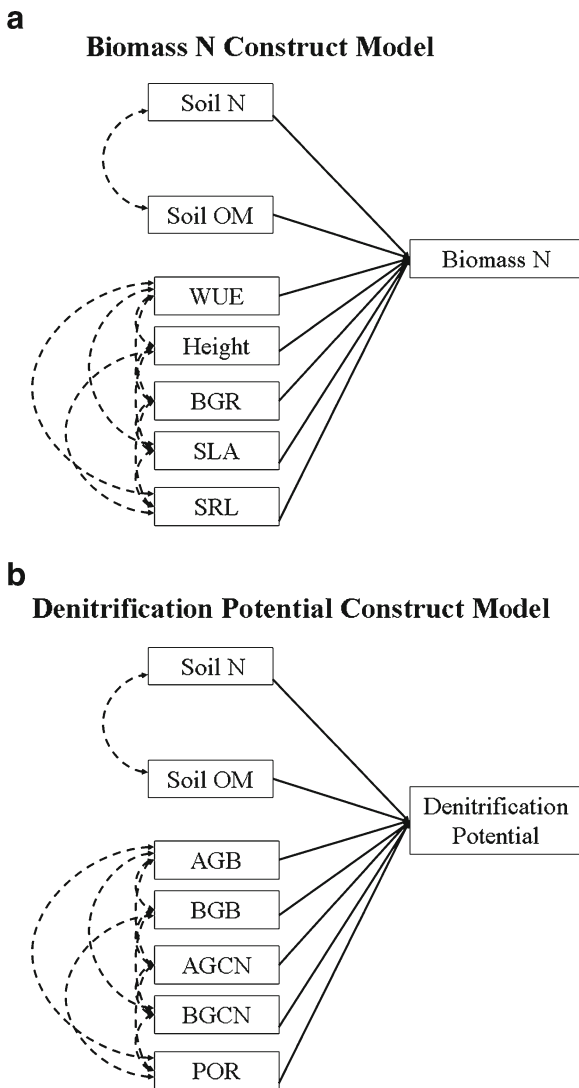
a

Biomass N Construct Model

Soil N

Soil OM

WUE

Height

BGR

SLA

SRL

Biomass N

b

Denitrification Potential Construct Model

Soil N

Soil OM

AGB

BGB

AGCN

BGCN

POR

Denitrification Potential